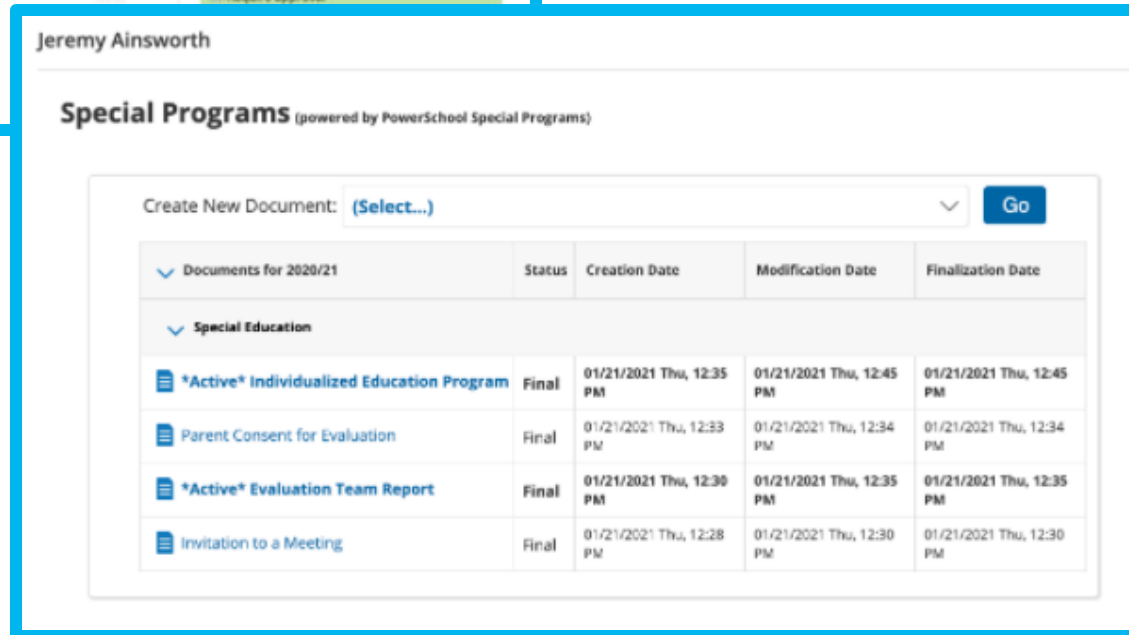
Jeremy Ainsworth

Special Programs (powered by PowerSchool Special Programs)

Create New Document: (Select...) Go

| Documents for 2020/21 | Status | Creation Date | Modification Date | Finalization Date |
|---|---|---|---|---|
| Special Education | | | | |
| \*Active\* Individualized Education Program | Final | 01/21/2021 Thu, 12:35 PM | 01/21/2021 Thu, 12:45 PM | 01/21/2021 Thu, 12:45 PM |
| Parent Consent for Evaluation | Final | 01/21/2021 Thu, 12:33 PM | 01/21/2021 Thu, 12:34 PM | 01/21/2021 Thu, 12:34 PM |
| \*Active\* Evaluation Team Report | Final | 01/21/2021 Thu, 12:30 PM | 01/21/2021 Thu, 12:35 PM | 01/21/2021 Thu, 12:35 PM |
| Invitation to a Meeting | Final | 01/21/2021 Thu, 12:28 PM | 01/21/2021 Thu, 12:30 PM | 01/21/2021 Thu, 12:30 PM |